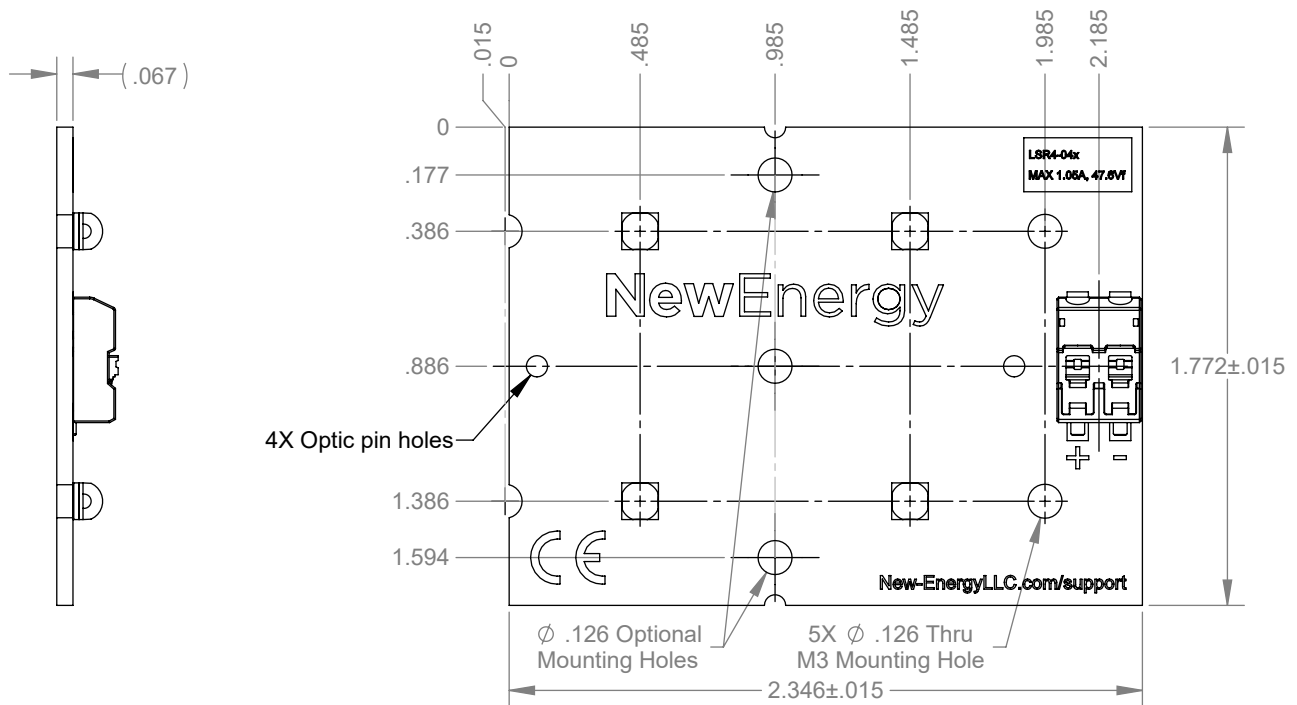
(.067)

.015
0
.485
.985
1.485
1.985
2.185

0
.177
.386
.886
1.386
1.594

LSR4-04x
MAX 1.05A, 47.6Vf

NewEnergy

+ -

1.772±.015

4X Optic pin holes

CE

New-EnergyLLC.com/support

$\varnothing$ .126 Optional Mounting Holes

5X $\varnothing$ .126 Thru M3 Mounting Hole

2.346±.015